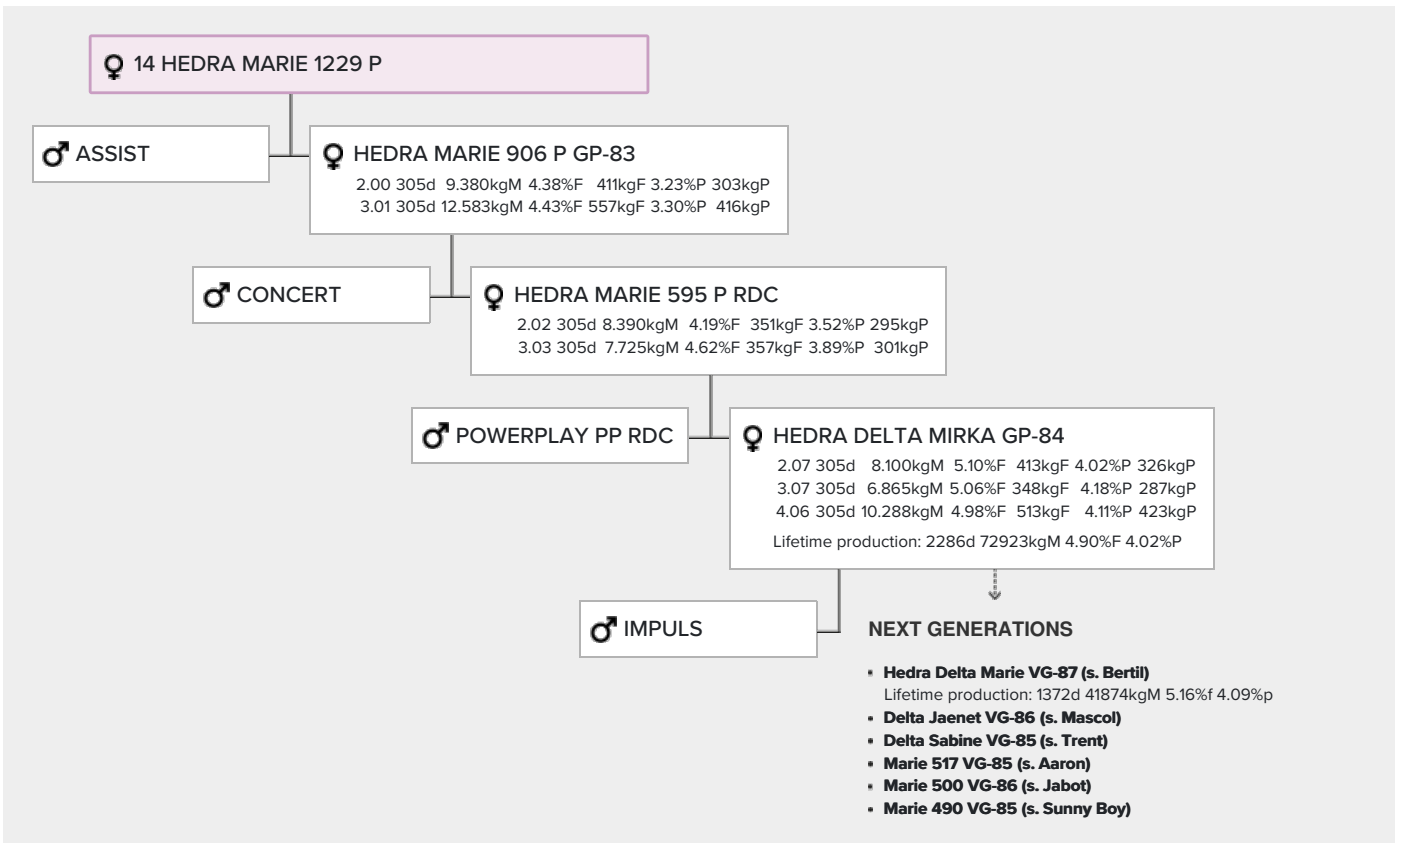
♀ 14 HEDRA MARIE 1229 P

♂ ASSIST

♀ HEDRA MARIE 906 P GP-83
2.00 305d 9.380kgM 4.38%F 411kgF 3.23%P 303kgP
3.01 305d 12.583kgM 4.43%F 557kgF 3.30%P 416kgP

♂ CONCERT

♀ HEDRA MARIE 595 P RDC
2.02 305d 8.390kgM 4.19%F 351kgF 3.52%P 295kgP
3.03 305d 7.725kgM 4.62%F 357kgF 3.89%P 301kgP

♂ POWERPLAY PP RDC

♀ HEDRA DELTA MIRKA GP-84
2.07 305d 8.100kgM 5.10%F 413kgF 4.02%P 326kgP
3.07 305d 6.865kgM 5.06%F 348kgF 4.18%P 287kgP
4.06 305d 10.288kgM 4.98%F 513kgF 4.11%P 423kgP
Lifetime production: 2286d 72923kgM 4.90%F 4.02%P

♂ IMPULS

NEXT GENERATIONS

- Hedra Delta Marie VG-87 (s. Bertil)
Lifetime production: 1372d 41874kgM 5.16%f 4.09%p
- Delta Jaenet VG-86 (s. Mascol)
- Delta Sabine VG-85 (s. Trent)
- Marie 517 VG-85 (s. Aaron)
- Marie 500 VG-86 (s. Jabot)
- Marie 490 VG-85 (s. Sunny Boy)